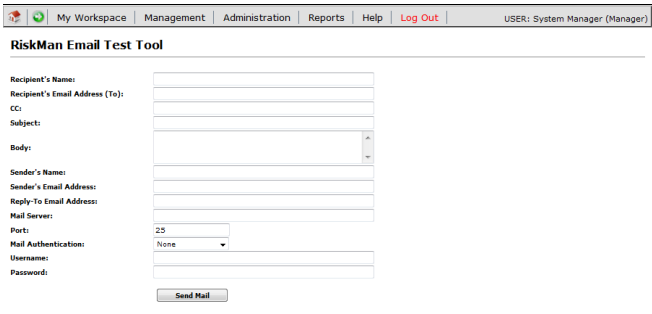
My Workspace | Management | Administration | Reports | Help | Log Out | USER: System Manager (Manager)

RiskMan Email Test Tool

Recipient's Name:
Recipient's Email Address (To):
CC:
Subject:
Body:
Sender's Name:
Sender's Email Address:
Reply-To Email Address:
Mail Server:
Port: 25
Mail Authentication: None
Username:
Password:

Send Mail